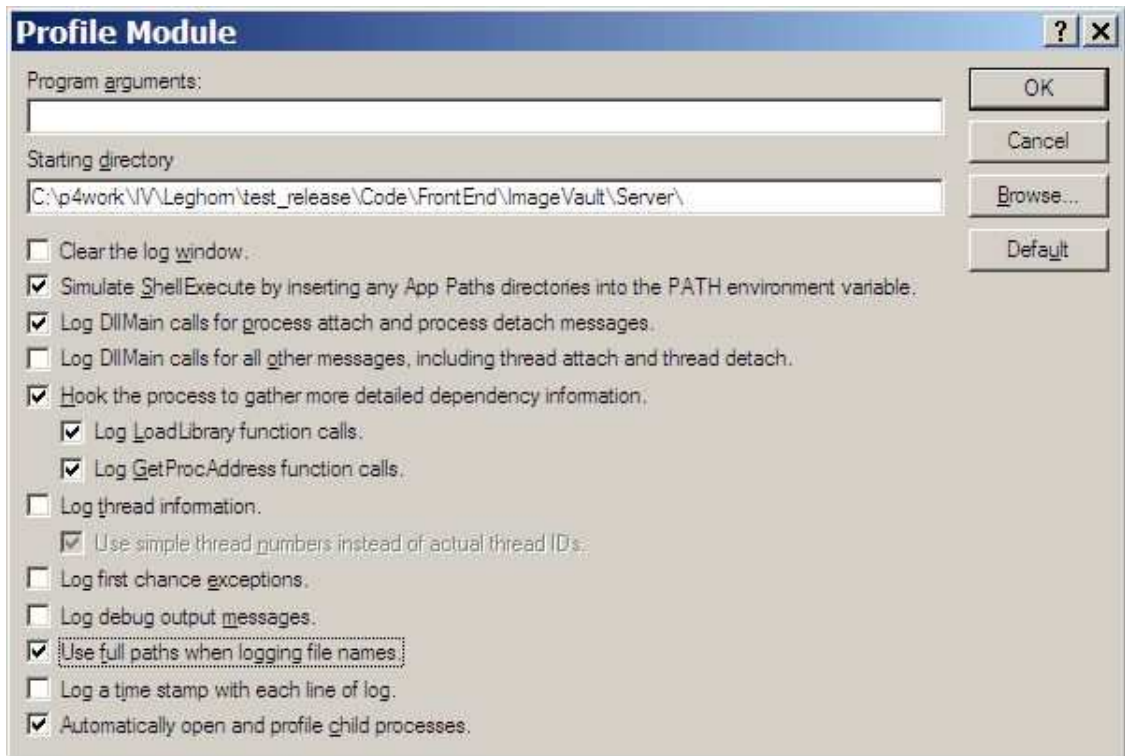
Profile Module

?

Program arguments:

Starting directory

C:\p4work\IV\Leghorn\test_release\Code\FrontEnd\ImageVault\Server\

OK

Cancel

Browse...

Default

Clear the log window.

Simulate ShellExecute by inserting any App Paths directories into the PATH environment variable.

Log DllMain calls for process attach and process detach messages.

Log DllMain calls for all other messages, including thread attach and thread detach.

Hook the process to gather more detailed dependency information.

Log LoadLibrary function calls.

Log GetProcAddress function calls.

Log thread information.

Use simple thread numbers instead of actual thread IDs.

Log first chance exceptions.

Log debug output messages.

Use full paths when logging file names.

Log a time stamp with each line of log.

Automatically open and profile child processes.